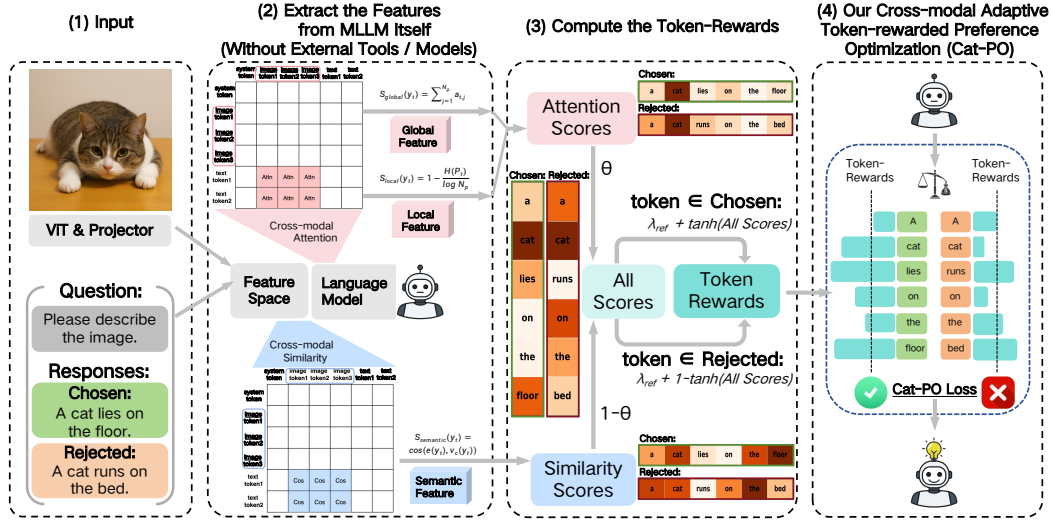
(1) Input

ViT & Projector

Question:
Please describe the image.

Responses:
Chosen:
A cat lies on the floor.

Rejected:
A cat runs on the bed.

(2) Extract the Features from MLLM Itself (Without External Tools / Models)

system token | image token1 | image token2 | image token3 | text token1 | text token2

system token
image token1
image token2
image token3
text token1
text token2

Attn Attn Attn
Attn Attn Attn

Cross-modal Attention

$S_{global}(y_t) = \sum_{j=1}^{N_p} a_{t,j}$

Global Feature

$S_{local}(y_t) = 1 - \frac{H(P_t)}{log\ N_p}$

Local Feature

Feature Space

Language Model

Cross-modal Similarity

system token | image token1 | image token2 | image token3 | text token1 | text token2

system token
image token1
image token2
image token3
text token1
text token2

Cos Cos Cos
Cos Cos Cos

$S_{semantic}(y_t) = cos(e(y_t), v_c(y_t))$

Semantic Feature

(3) Compute the Token-Rewards

Attention Scores

Chosen:
a cat lies on the floor

Rejected:
a cat runs on the bed

θ

Chosen: Rejected:
a a
cat cat
lies runs
on on
the the
floor bed

token ∈ Chosen:
$\lambda_{ref}$ + tanh(All Scores)

All Scores

Token Rewards

token ∈ Rejected:
$\lambda_{ref}$ + 1-tanh(All Scores)

1-θ

Similarity Scores

Chosen:
a cat lies on the floor

Rejected:
a cat runs on the bed

(4) Our Cross-modal Adaptive Token-rewarded Preference Optimization (Cat-PO)

Token-Rewards

Token-Rewards

A A
cat cat
lies runs
on on
the the
floor bed

Cat-PO Loss